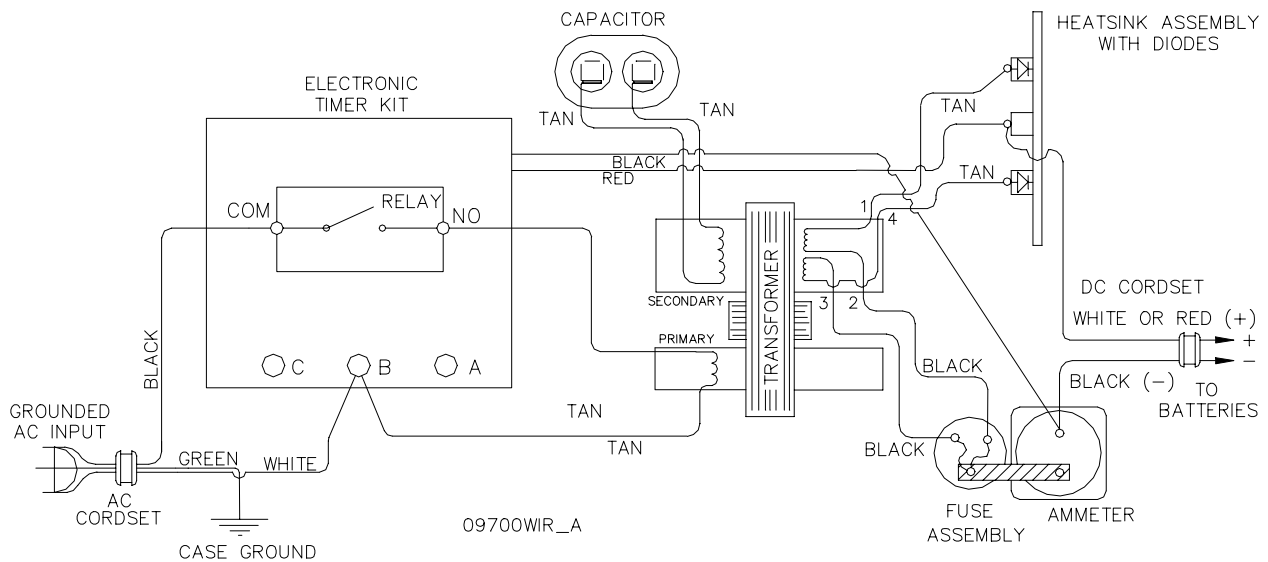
CAPACITOR

HEATSINK ASSEMBLY WITH DIODES

ELECTRONIC TIMER KIT

TAN

TAN

TAN

BLACK

RED

TAN

COM

RELAY

NO

1

4

SECONDARY

3

2

TRANSFORMER

DC CORDSET

WHITE OR RED (+)

+

−

PRIMARY

BLACK

BLACK

C

B

A

BLACK (−)

TO BATTERIES

GROUNDED AC INPUT

TAN

TAN

BLACK

GREEN

WHITE

AC CORDSET

CASE GROUND

09700WIR_A

FUSE ASSEMBLY

AMMETER